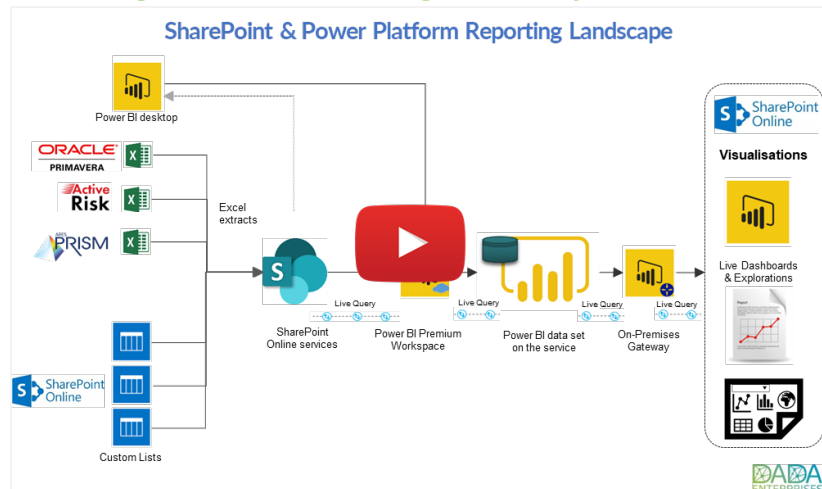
SharePoint & Power Platform Reporting Landscape

Power BI desktop

ORACLE
PRIMAVERA

Active Risk

ARES PRISM

Excel extracts

SharePoint Online

Custom Lists

SharePoint Online services

Live Query

Power BI Premium Workspace

Live Query

Power BI data set on the service

Live Query

On-Premises Gateway

Live Query

SharePoint Online

Visualisations

Live Dashboards & Explorations

Report

DADA ENTERPRISES